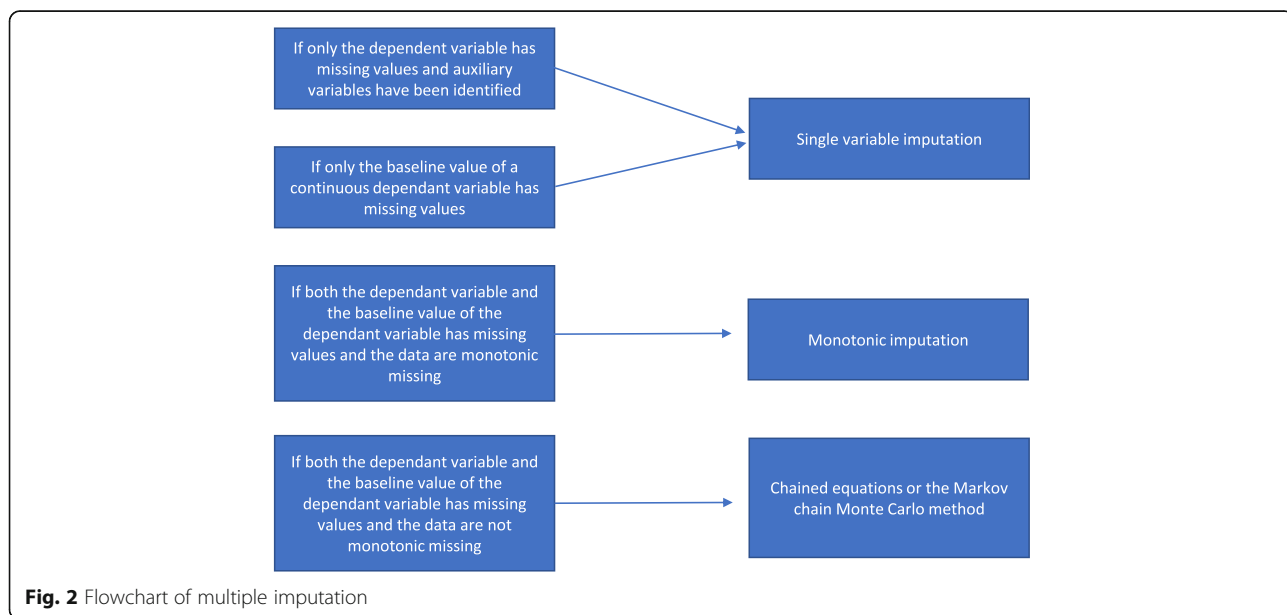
If only the dependent variable has missing values and auxiliary variables have been identified

If only the baseline value of a continuous dependant variable has missing values

Single variable imputation

If both the dependant variable and the baseline value of the dependant variable has missing values and the data are monotonic missing

Monotonic imputation

If both the dependant variable and the baseline value of the dependant variable has missing values and the data are not monotonic missing

Chained equations or the Markov chain Monte Carlo method

**Fig. 2** Flowchart of multiple imputation